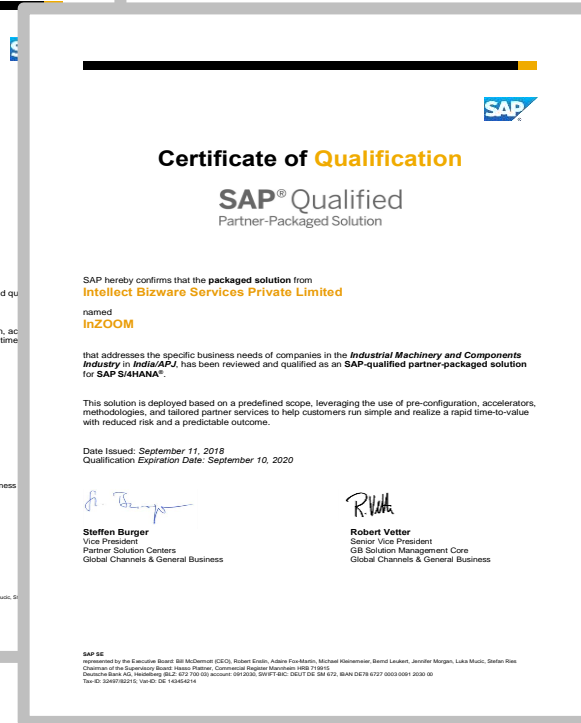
SAP

Certificate of Qualification

SAP® Qualified
Partner-Packaged Solution

SAP hereby confirms that the packaged solution from
Intellect Bizware Services Private Limited

named
InZOOM

that addresses the specific business needs of companies in the Industrial Machinery and Components Industry in India/APJ, has been reviewed and qualified as an SAP-qualified partner-packaged solution for SAP S/4HANA®.

This solution is deployed based on a predefined scope, leveraging the use of pre-configuration, accelerators, methodologies, and tailored partner services to help customers run simple and realize a rapid time-to-value with reduced risk and a predictable outcome.

Date Issued: September 11, 2018
Qualification Expiration Date: September 10, 2020

Steffen Burger
Vice President
Partner Solution Centers
Global Channels & General Business

Robert Vetter
Senior Vice President
GB Solution Management Core
Global Channels & General Business

SAP SE
represented by the Executive Board: Bill McDermott (CEO), Robert Enslin, Adaire Fox-Martin, Michael Kleinemeier, Bernd Leukert, Jennifer Morgan, Luka Mucic, Stefan Ries
Chairman of the Supervisory Board: Hasso Plattner, Commercial Register Mannheim HRB 719915
Deutsche Bank AG, Heidelberg (BLZ: 672 700 03) account: 0912030, SWIFT-BIC: DEUT DE SM 672, IBAN DE78 6727 0003 0091 2030 00
Tax-ID: 32497/82215; Vat-ID: DE 143454214